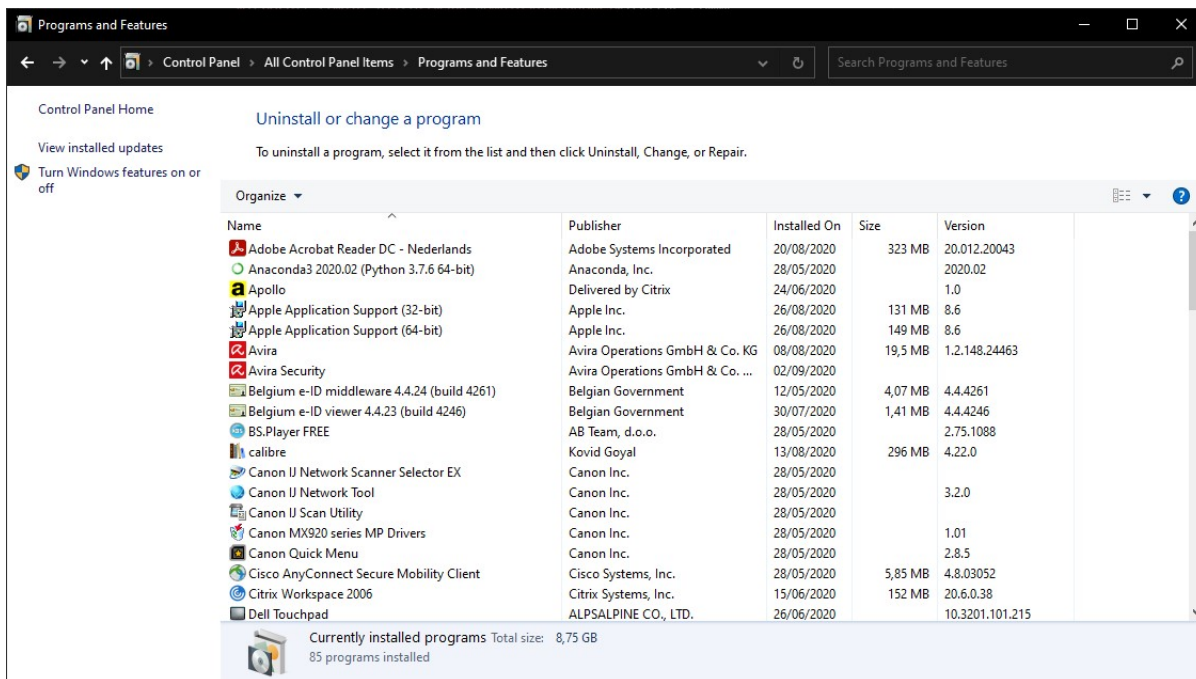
Programs and Features

Control Panel > All Control Panel Items > Programs and Features

Search Programs and Features

Control Panel Home

View installed updates

Turn Windows features on or off

Uninstall or change a program

To uninstall a program, select it from the list and then click Uninstall, Change, or Repair.

Organize ▾

| Name | Publisher | Installed On | Size | Version |
|---|---|---|---|---|
| Adobe Acrobat Reader DC - Nederlands | Adobe Systems Incorporated | 20/08/2020 | 323 MB | 20.012.20043 |
| Anaconda3 2020.02 (Python 3.7.6 64-bit) | Anaconda, Inc. | 28/05/2020 | | 2020.02 |
| Apollo | Delivered by Citrix | 24/06/2020 | | 1.0 |
| Apple Application Support (32-bit) | Apple Inc. | 26/08/2020 | 131 MB | 8.6 |
| Apple Application Support (64-bit) | Apple Inc. | 26/08/2020 | 149 MB | 8.6 |
| Avira | Avira Operations GmbH & Co. KG | 08/08/2020 | 19,5 MB | 1.2.148.24463 |
| Avira Security | Avira Operations GmbH & Co. ... | 02/09/2020 | | |
| Belgium e-ID middleware 4.4.24 (build 4261) | Belgian Government | 12/05/2020 | 4,07 MB | 4.4.4261 |
| Belgium e-ID viewer 4.4.23 (build 4246) | Belgian Government | 30/07/2020 | 1,41 MB | 4.4.4246 |
| BS.Player FREE | AB Team, d.o.o. | 28/05/2020 | | 2.75.1088 |
| calibre | Kovid Goyal | 13/08/2020 | 296 MB | 4.22.0 |
| Canon IJ Network Scanner Selector EX | Canon Inc. | 28/05/2020 | | |
| Canon IJ Network Tool | Canon Inc. | 28/05/2020 | | 3.2.0 |
| Canon IJ Scan Utility | Canon Inc. | 28/05/2020 | | |
| Canon MX920 series MP Drivers | Canon Inc. | 28/05/2020 | | 1.01 |
| Canon Quick Menu | Canon Inc. | 28/05/2020 | | 2.8.5 |
| Cisco AnyConnect Secure Mobility Client | Cisco Systems, Inc. | 28/05/2020 | 5,85 MB | 4.8.03052 |
| Citrix Workspace 2006 | Citrix Systems, Inc. | 15/06/2020 | 152 MB | 20.6.0.38 |
| Dell Touchpad | ALPSALPINE CO., LTD. | 26/06/2020 | | 10.3201.101.215 |

Currently installed programs Total size: 8,75 GB
85 programs installed